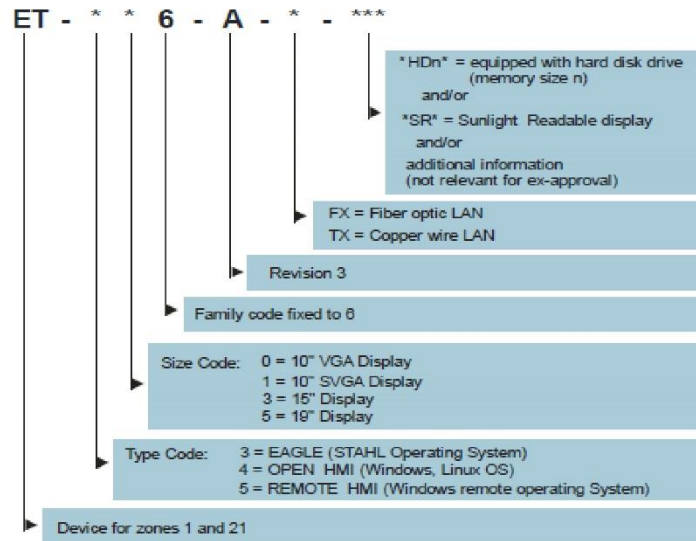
ET - * * 6 - A - * - ***

"HDn" = equipped with hard disk drive (memory size n)
and/or
"SR" = Sunlight Readable display
and/or
additional information
(not relevant for ex-approval)

FX = Fiber optic LAN
TX = Copper wire LAN

Revision 3

Family code fixed to 6

Size Code: 0 = 10" VGA Display
1 = 10" SVGA Display
3 = 15" Display
5 = 19" Display

Type Code: 3 = EAGLE (STAHL Operating System)
4 = OPEN HMI (Windows, Linux OS)
5 = REMOTE HMI (Windows remote operating System)

Device for zones 1 and 21